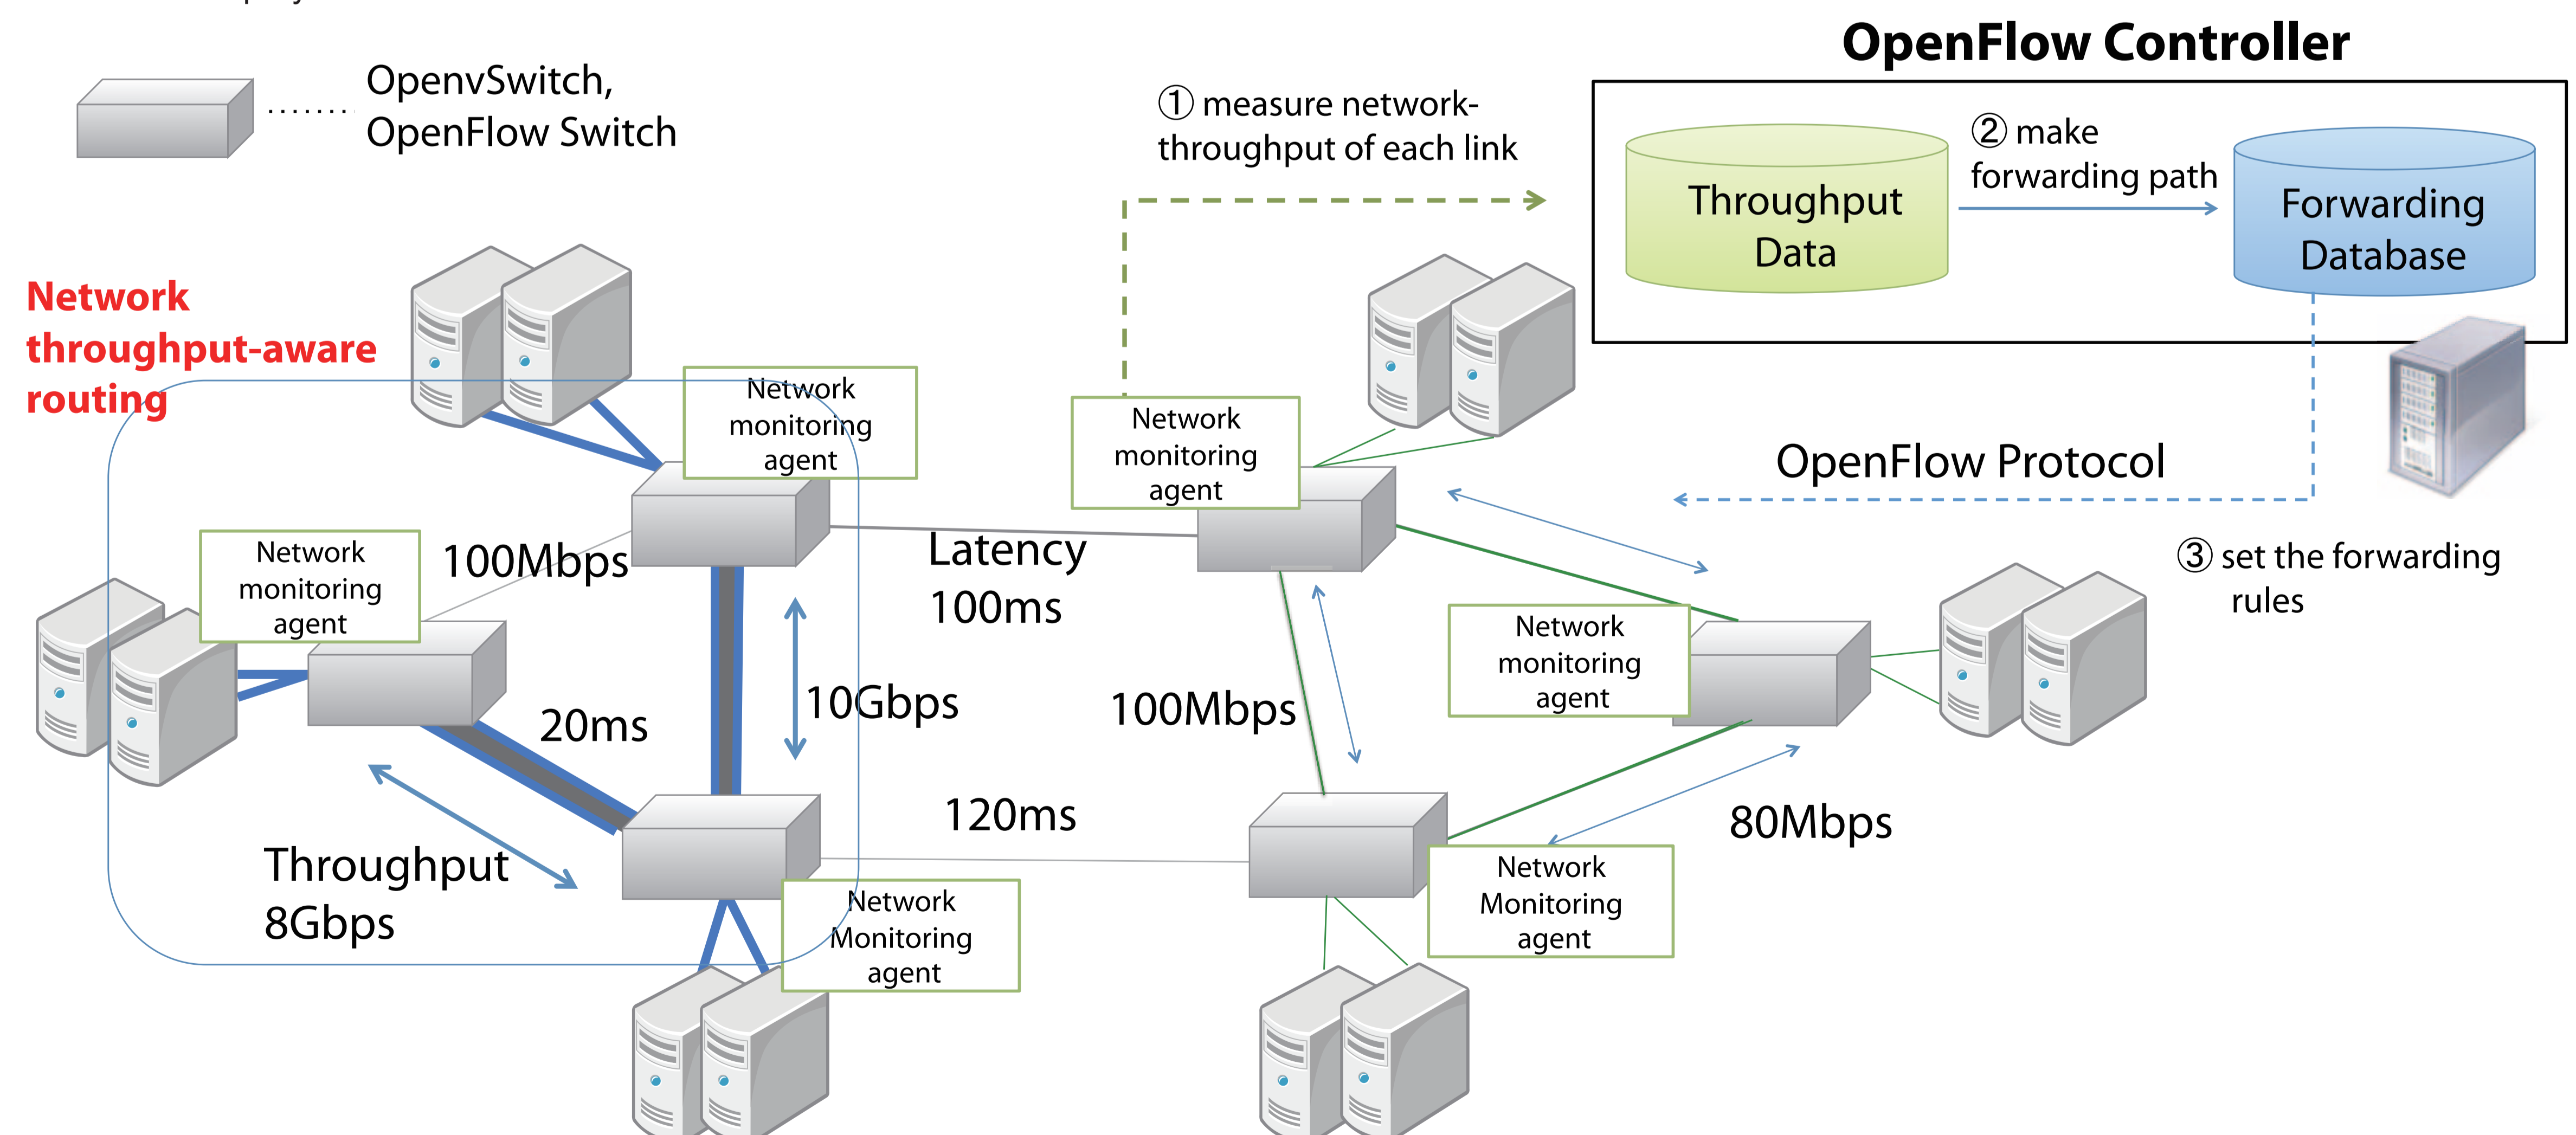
OpenvSwitch, OpenFlow Switch

① measure network-throughput of each link

OpenFlow Controller

Throughput Data

② make forwarding path

Forwarding Database

Network throughput-aware routing

Network monitoring agent

Network monitoring agent

OpenFlow Protocol

Network monitoring agent

100Mbps

Latency 100ms

③ set the forwarding rules

Network monitoring agent

10Gbps

20ms

100Mbps

120ms

80Mbps

Throughput 8Gbps

Network Monitoring agent

Network Monitoring agent